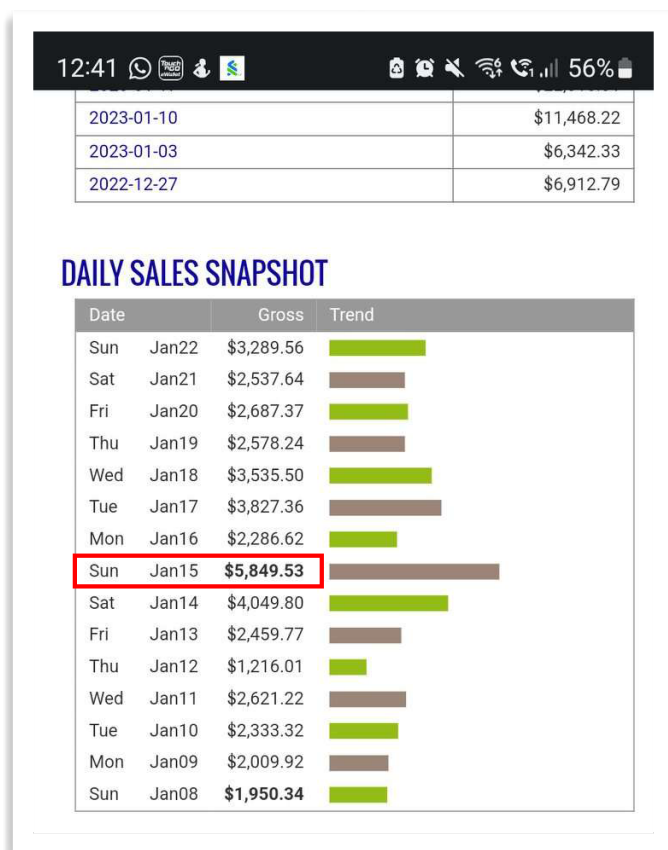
12:41 56%

| | |
|---|---|
| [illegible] | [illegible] |
| 2023-01-10 | $11,468.22 |
| 2023-01-03 | $6,342.33 |
| 2022-12-27 | $6,912.79 |

DAILY SALES SNAPSHOT

| Date | | Gross | Trend |
|---|---|---|---|
| Sun | Jan22 | $3,289.56 | |
| Sat | Jan21 | $2,537.64 | |
| Fri | Jan20 | $2,687.37 | |
| Thu | Jan19 | $2,578.24 | |
| Wed | Jan18 | $3,535.50 | |
| Tue | Jan17 | $3,827.36 | |
| Mon | Jan16 | $2,286.62 | |
| Sun | Jan15 | $5,849.53 | |
| Sat | Jan14 | $4,049.80 | |
| Fri | Jan13 | $2,459.77 | |
| Thu | Jan12 | $1,216.01 | |
| Wed | Jan11 | $2,621.22 | |
| Tue | Jan10 | $2,333.32 | |
| Mon | Jan09 | $2,009.92 | |
| Sun | Jan08 | $1,950.34 | |